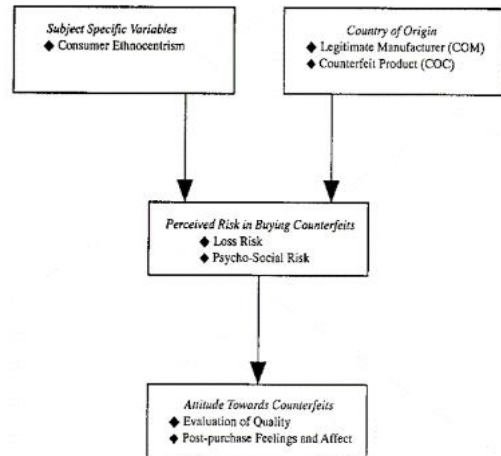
Subject Specific Variables
◆ Consumer Ethnocentrism

Country of Origin
◆ Legitimate Manufacturer (COM)
◆ Counterfeit Product (COC)

Perceived Risk in Buying Counterfeits
◆ Loss Risk
◆ Psycho-Social Risk

Attitude Towards Counterfeits
◆ Evaluation of Quality
◆ Post-purchase Feelings and Affect